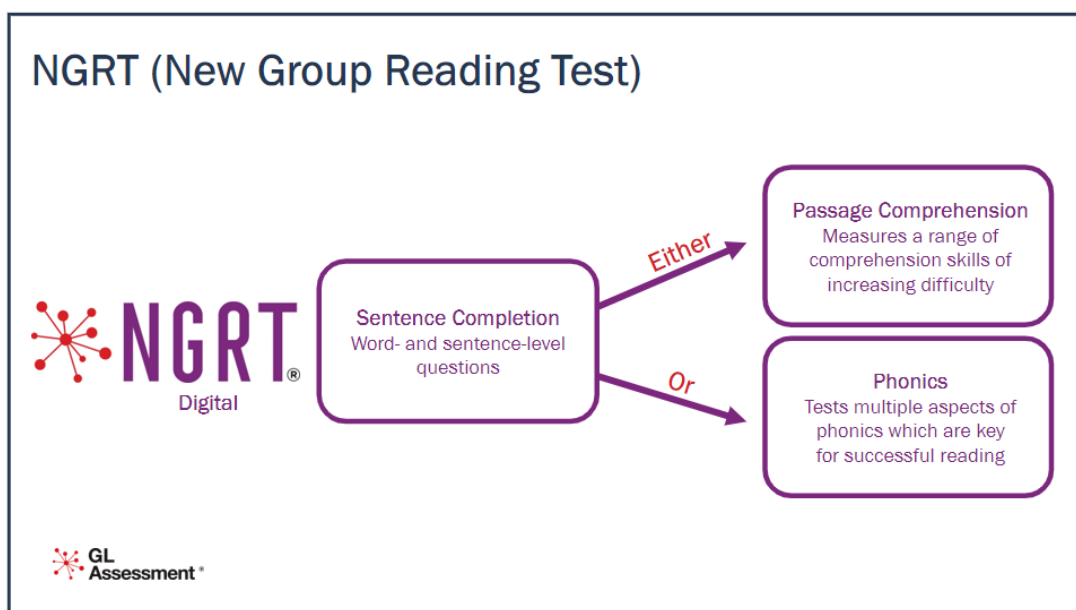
NGRT (New Group Reading Test)

NGRT®
Digital

Sentence Completion
Word- and sentence-level questions

Either

Or

Passage Comprehension
Measures a range of comprehension skills of increasing difficulty

Phonics
Tests multiple aspects of phonics which are key for successful reading

GL Assessment®